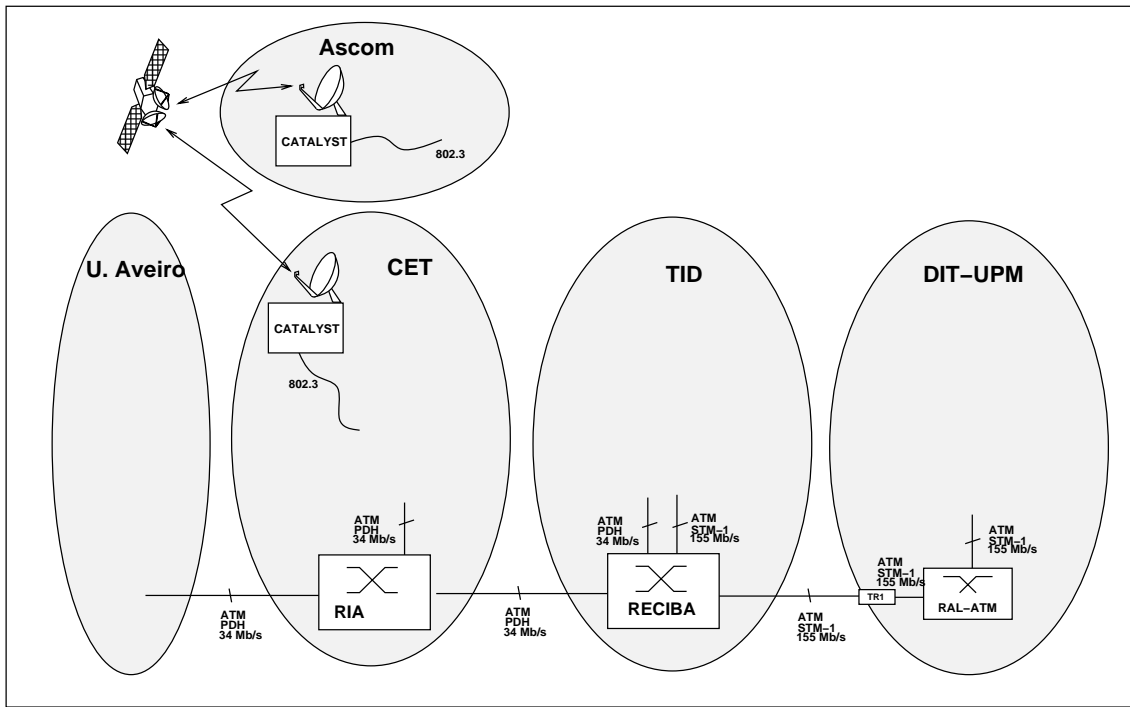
Ascom

CATALYST

802.3

U. Aveiro

CET

CATALYST

802.3

TID

DIT–UPM

ATM
PDH
34 Mb/s

ATM
PDH
34 Mb/s

ATM
STM–1
155 Mb/s

ATM
STM–1
155 Mb/s

ATM
STM–1
155 Mb/s

RIA

RECIBA

TR1

RAL–ATM

ATM
PDH
34 Mb/s

ATM
PDH
34 Mb/s

ATM
STM–1
155 Mb/s